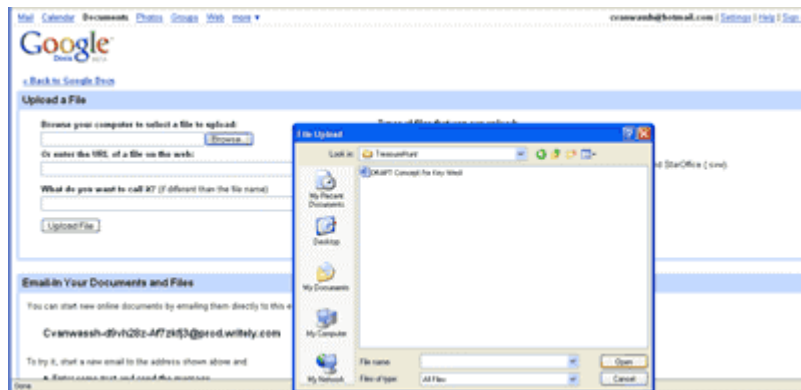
Mail Calendar Documents Photos Groups Web more ▾

cvanwassh@hotmail.com | Settings | Help | Sign

Google Docs BETA

« Back to Google Docs

Upload a File

Browse your computer to select a file to upload:

Browse...

Or enter the URL of a file on the web:

What do you want to call it? (if different than the file name)

Upload File

Types of files that you can upload:

d StarOffice (.sxw)

Email-In Your Documents and Files

You can start new online documents by emailing them directly to this e

Cvanwassh-d9vh28z-Af7zkfj3@prod.writely.com

To try it, start a new email to the address shown above and

File Upload

Look in: TreasureHunt

DRAFT Concept for Key West

My Recent Documents

Desktop

My Documents

My Computer

My Network

File name:

Files of type: All Files

Open

Cancel

Done